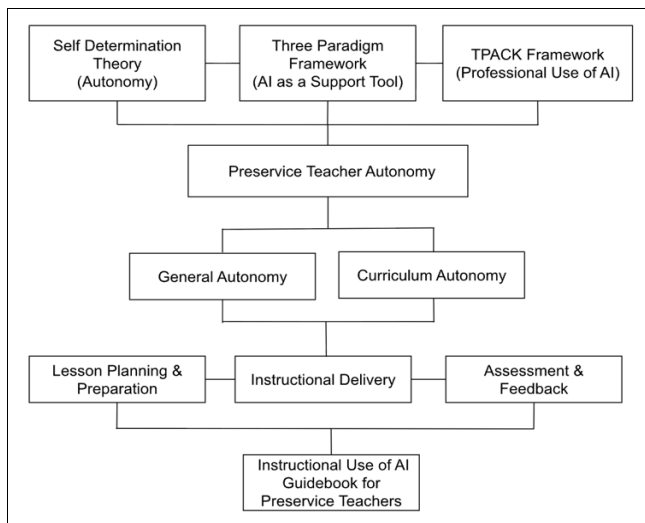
Self Determination Theory (Autonomy)

Three Paradigm Framework (AI as a Support Tool)

TPACK Framework (Professional Use of AI)

Preservice Teacher Autonomy

General Autonomy

Curriculum Autonomy

Lesson Planning & Preparation

Instructional Delivery

Assessment & Feedback

Instructional Use of AI Guidebook for Preservice Teachers